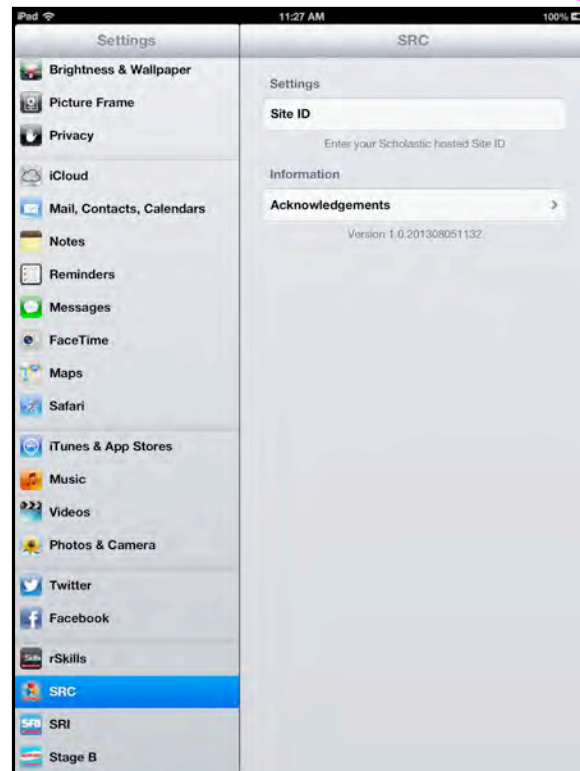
iPad
11:27 AM
100%

Settings

Brightness & Wallpaper
Picture Frame
Privacy
iCloud
Mail, Contacts, Calendars
Notes
Reminders
Messages
FaceTime
Maps
Safari
iTunes & App Stores
Music
Videos
Photos & Camera
Twitter
Facebook
rSkills
SRC
SRI
Stage B

SRC

Settings
Site ID
Enter your Scholastic hosted Site ID
Information
Acknowledgements
Version 1.0.201308051132